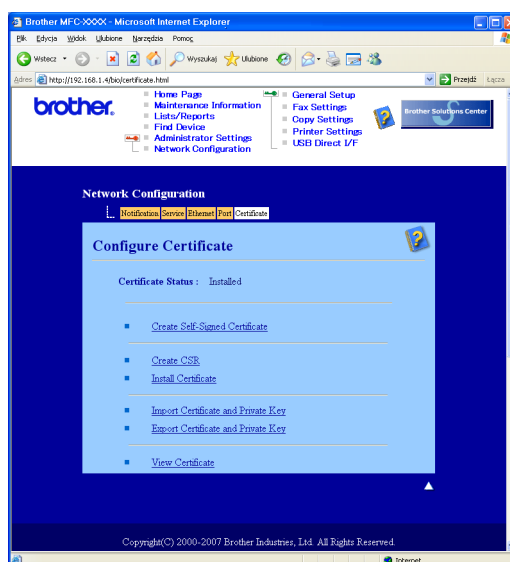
Brother MFC-XXXX - Microsoft Internet Explorer

Plik Edycja Widok Ulubione Narzędzia Pomoc

Wstecz Wyszukaj Ulubione

Adres http://192.168.1.4/bio/certificate.html Przejdź Łącza

brother.

Home Page
Maintenance Information
Lists/Reports
Find Device
Administrator Settings
Network Configuration

General Setup
Fax Settings
Copy Settings
Printer Settings
USB Direct I/F

Brother Solutions Center

Network Configuration

Notification Service Ethernet Port Certificate

Configure Certificate

Certificate Status : Installed

Create Self-Signed Certificate

Create CSR

Install Certificate

Import Certificate and Private Key

Export Certificate and Private Key

View Certificate

Copyright(C) 2000-2007 Brother Industries, Ltd. All Rights Reserved.

Internet